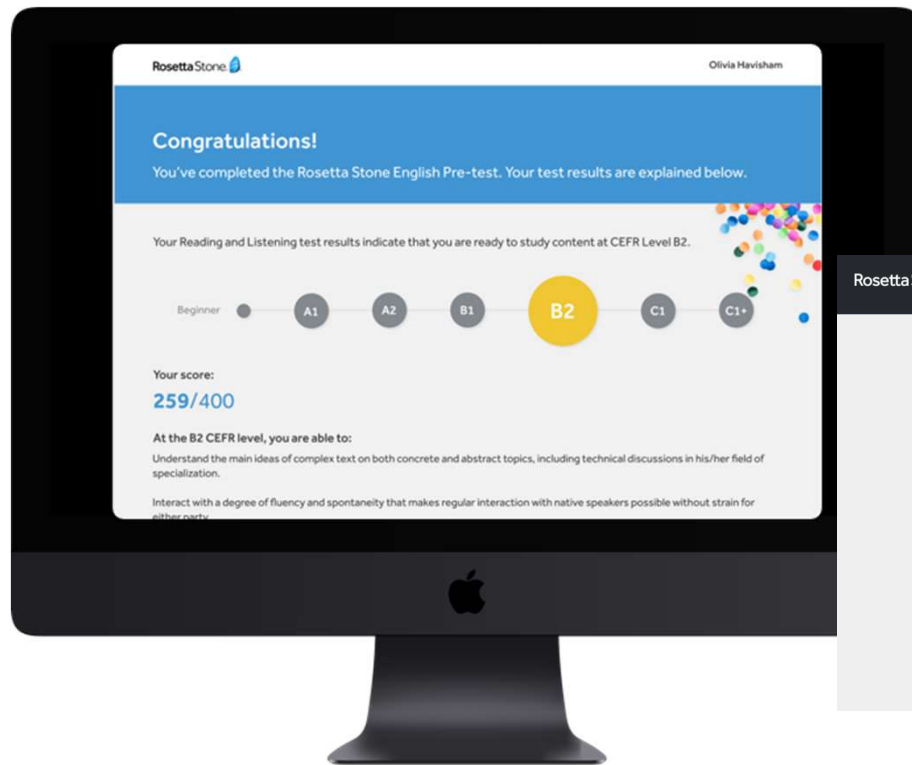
Rosetta Stone

Olivia Havisham

Congratulations!

You've completed the Rosetta Stone English Pre-test. Your test results are explained below.

Your Reading and Listening test results indicate that you are ready to study content at CEFR Level B2.

Beginner A1 A2 B1 B2 C1 C1+

Your score:

259/400

At the B2 CEFR level, you are able to:

Understand the main ideas of complex text on both concrete and abstract topics, including technical discussions in his/her field of specialization.

Interact with a degree of fluency and spontaneity that makes regular interaction with native speakers possible without strain for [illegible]

Rosetta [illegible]